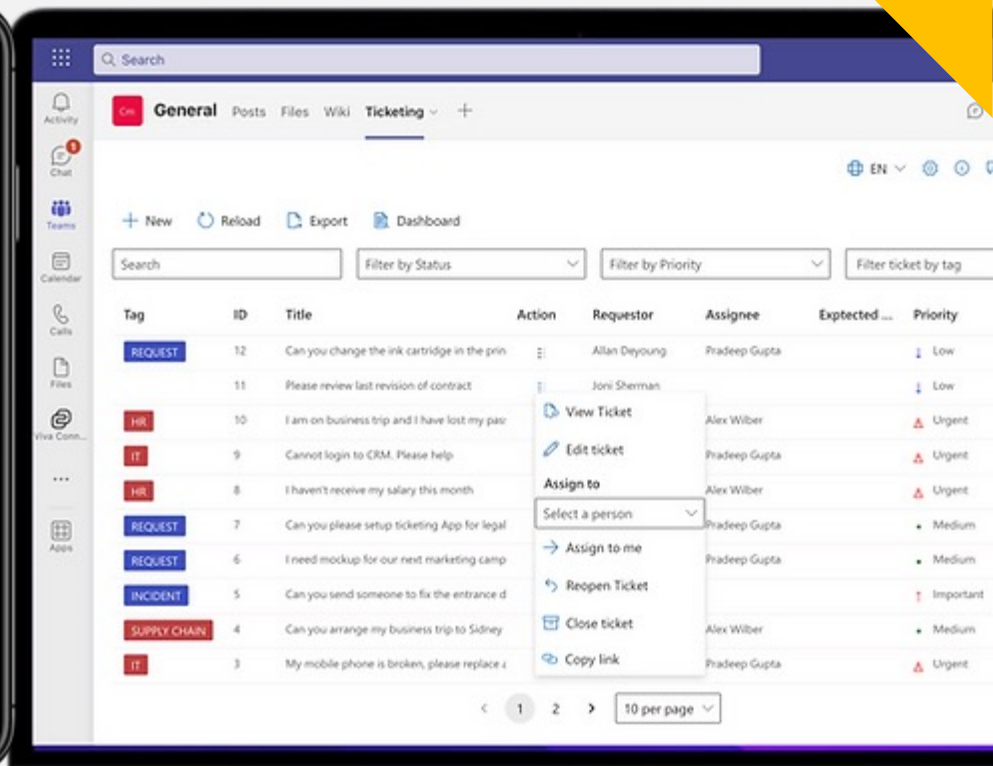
Search

Activity
5
Chat
Teams
Calendar
Calls
Files
Viva Conn...
...
Apps

Cm General Posts Files Wiki Ticketing +

EN

+ New Reload Export Dashboard

Search
Filter by Status
Filter by Priority
Filter ticket by tag

| Tag | ID | Title | Action | Requestor | Assignee | Exptected ... | Priority |
|---|---|---|---|---|---|---|---|
| REQUEST | 12 | Can you change the ink cartridge in the prin | ⋮ | Allan Deyoung | Pradeep Gupta | | Low |
| | 11 | Please review last revision of contract | ⋮ | Joni Sherman | | | Low |
| HR | 10 | I am on business trip and I have lost my pas | | | Alex Wilber | | Urgent |
| IT | 9 | Cannot login to CRM. Please help | | | Pradeep Gupta | | Urgent |
| HR | 8 | I haven't receive my salary this month | | | Alex Wilber | | Urgent |
| REQUEST | 7 | Can you please setup ticketing App for legal | | | Pradeep Gupta | | Medium |
| REQUEST | 6 | I need mockup for our next marketing camp | | | Pradeep Gupta | | Medium |
| INCIDENT | 5 | Can you send someone to fix the entrance d | | | | | Important |
| SUPPLY CHAIN | 4 | Can you arrange my business trip to Sidney | | | Alex Wilber | | Medium |
| IT | 3 | My mobile phone is broken, please replace i | | | Pradeep Gupta | | Urgent |

View Ticket
Edit ticket
Assign to
Select a person
Assign to me
Reopen Ticket
Close ticket
Copy link

< 1 2 > 10 per page